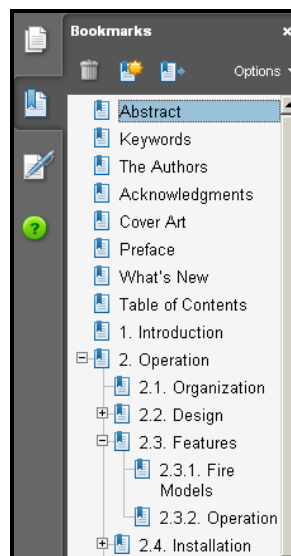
Bookmarks
Options
Abstract
Keywords
The Authors
Acknowledgments
Cover Art
Preface
What's New
Table of Contents
1. Introduction
2. Operation
2.1. Organization
2.2. Design
2.3. Features
2.3.1. Fire Models
2.3.2. Operation
2.4. Installation